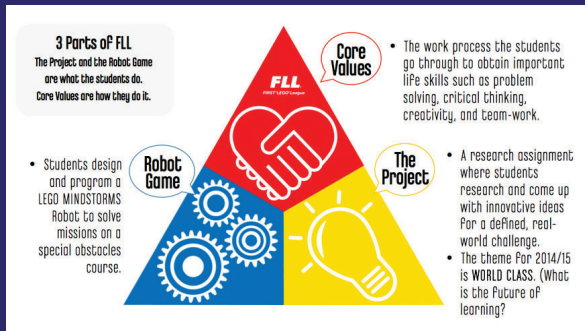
3 Parts of FLL
The Project and the Robot Game are what the students do. Core Values are how they do it.

FLL
FIRST LEGO League

Core Values

• The work process the students go through to obtain important life skills such as problem solving, critical thinking, creativity, and team-work.

Robot Game

• Students design and program a LEGO MINDSTORMS Robot to solve missions on a special obstacles course.

The Project

• A research assignment where students research and come up with innovative ideas for a defined, real-world challenge.
• The theme for 2014/15 is WORLD CLASS. (What is the future of learning?